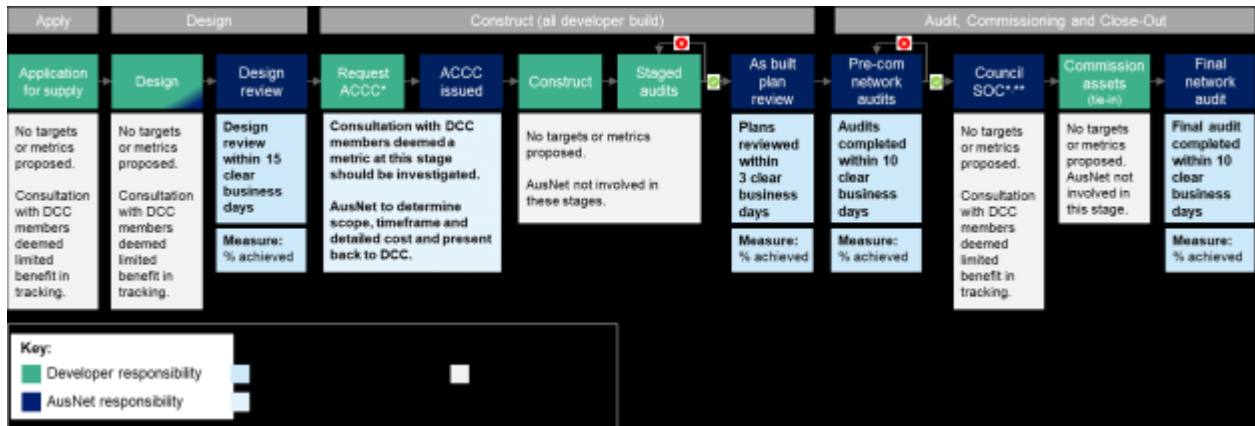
Apply

Design

Construct (all developer build)

Audit, Commissioning and Close-Out

Application for supply

No targets or metrics proposed.

Consultation with DCC members deemed limited benefit in tracking.

Design

No targets or metrics proposed.

Consultation with DCC members deemed limited benefit in tracking.

Design review

Design review within 15 clear business days

Measure: % achieved

Request ACCC*

ACCC issued

Consultation with DCC members deemed a metric at this stage should be investigated.

AusNet to determine scope, timeframe and detailed cost and present back to DCC.

Construct

Staged audits

No targets or metrics proposed.

AusNet not involved in these stages.

As built plan review

Plans reviewed within 3 clear business days

Measure: % achieved

Pre-com network audits

Audits completed within 10 clear business days

Measure: % achieved

Council SOC*,**

No targets or metrics proposed.

Consultation with DCC members deemed limited benefit in tracking.

Commission assets (tie-in)

No targets or metrics proposed. AusNet not involved in this stage.

Final network audit

Final audit completed within 10 clear business days

Measure: % achieved

Key:

Developer responsibility

AusNet responsibility